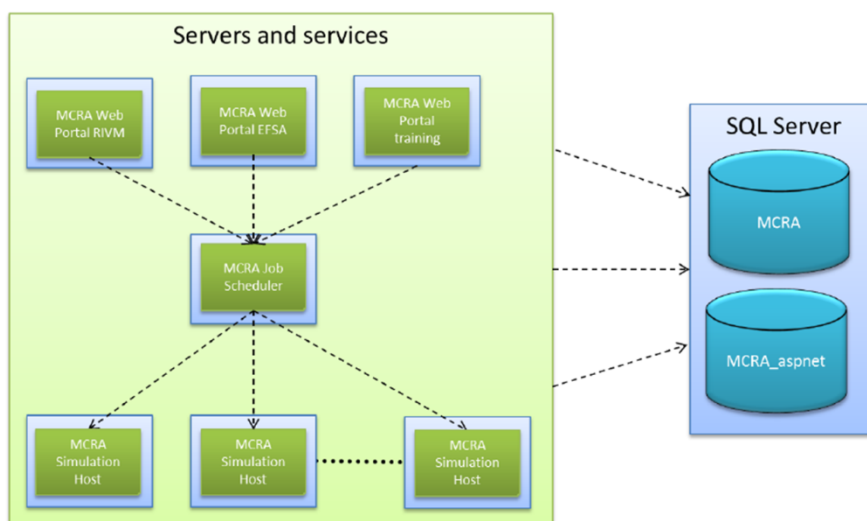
Servers and services

MCRA Web Portal RIVM

MCRA Web Portal EFSA

MCRA Web Portal training

MCRA Job Scheduler

MCRA Simulation Host

MCRA Simulation Host

MCRA Simulation Host

SQL Server

MCRA

MCRA_aspnet